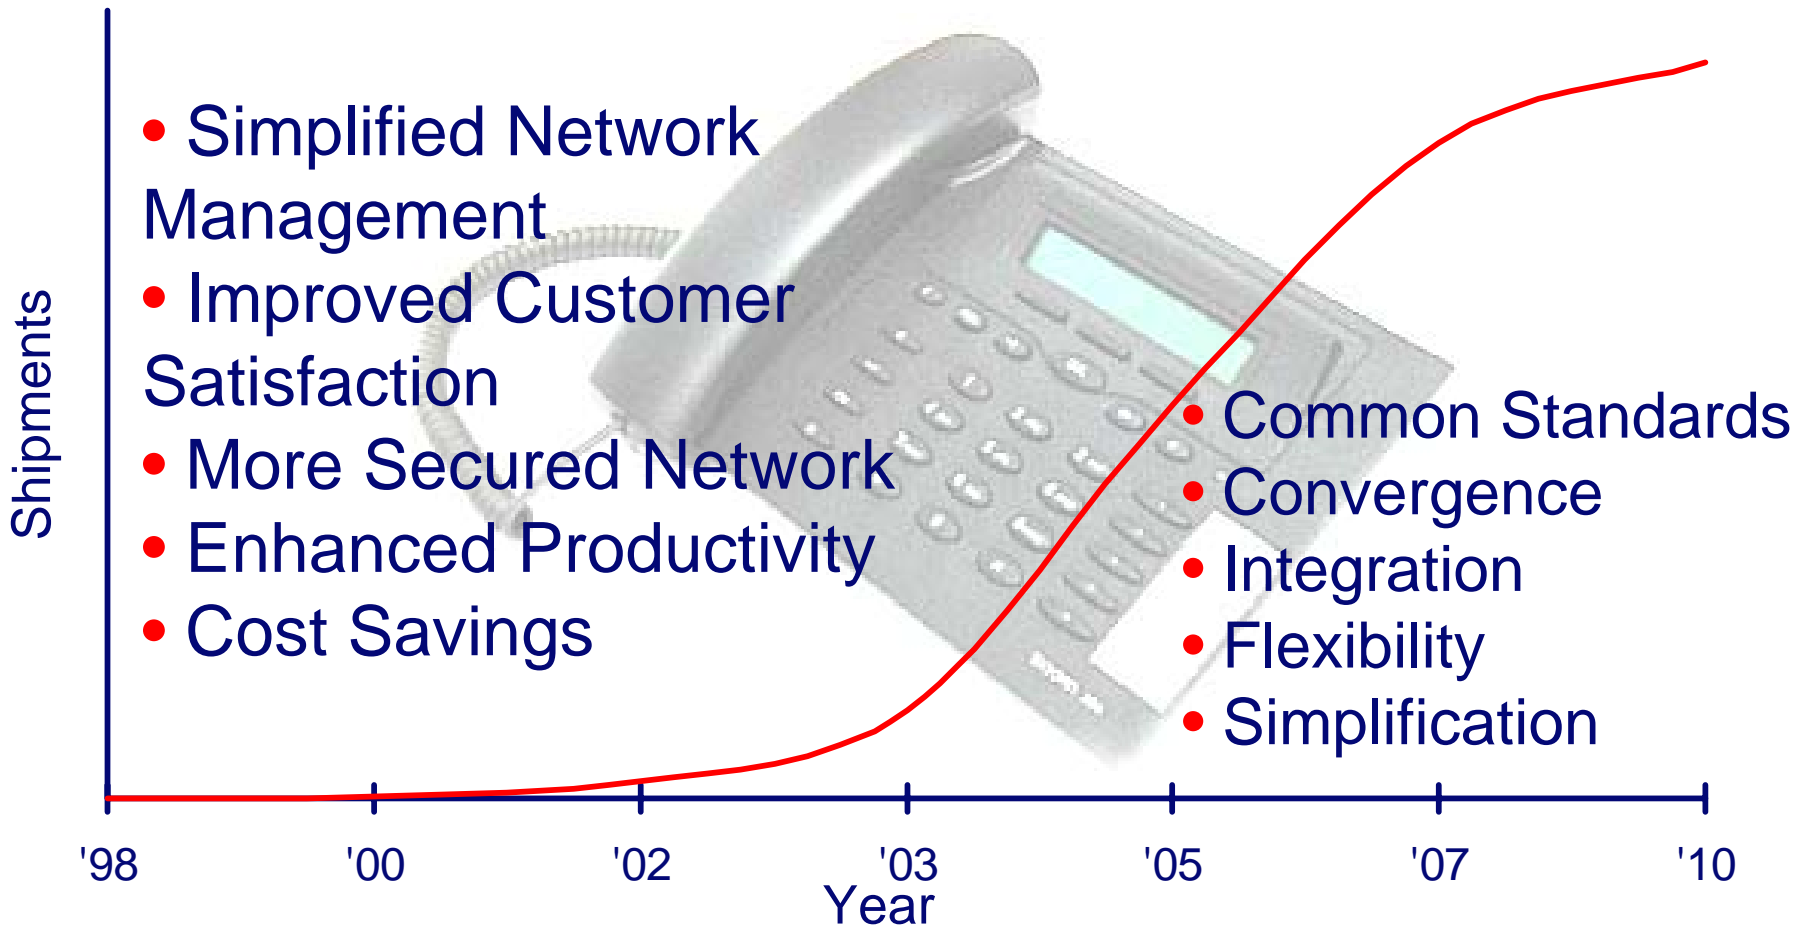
Shipments

• Simplified Network Management
• Improved Customer Satisfaction
• More Secured Network
• Enhanced Productivity
• Cost Savings

• Common Standards
• Convergence
• Integration
• Flexibility
• Simplification

'98 '00 '02 '03 '05 '07 '10
Year